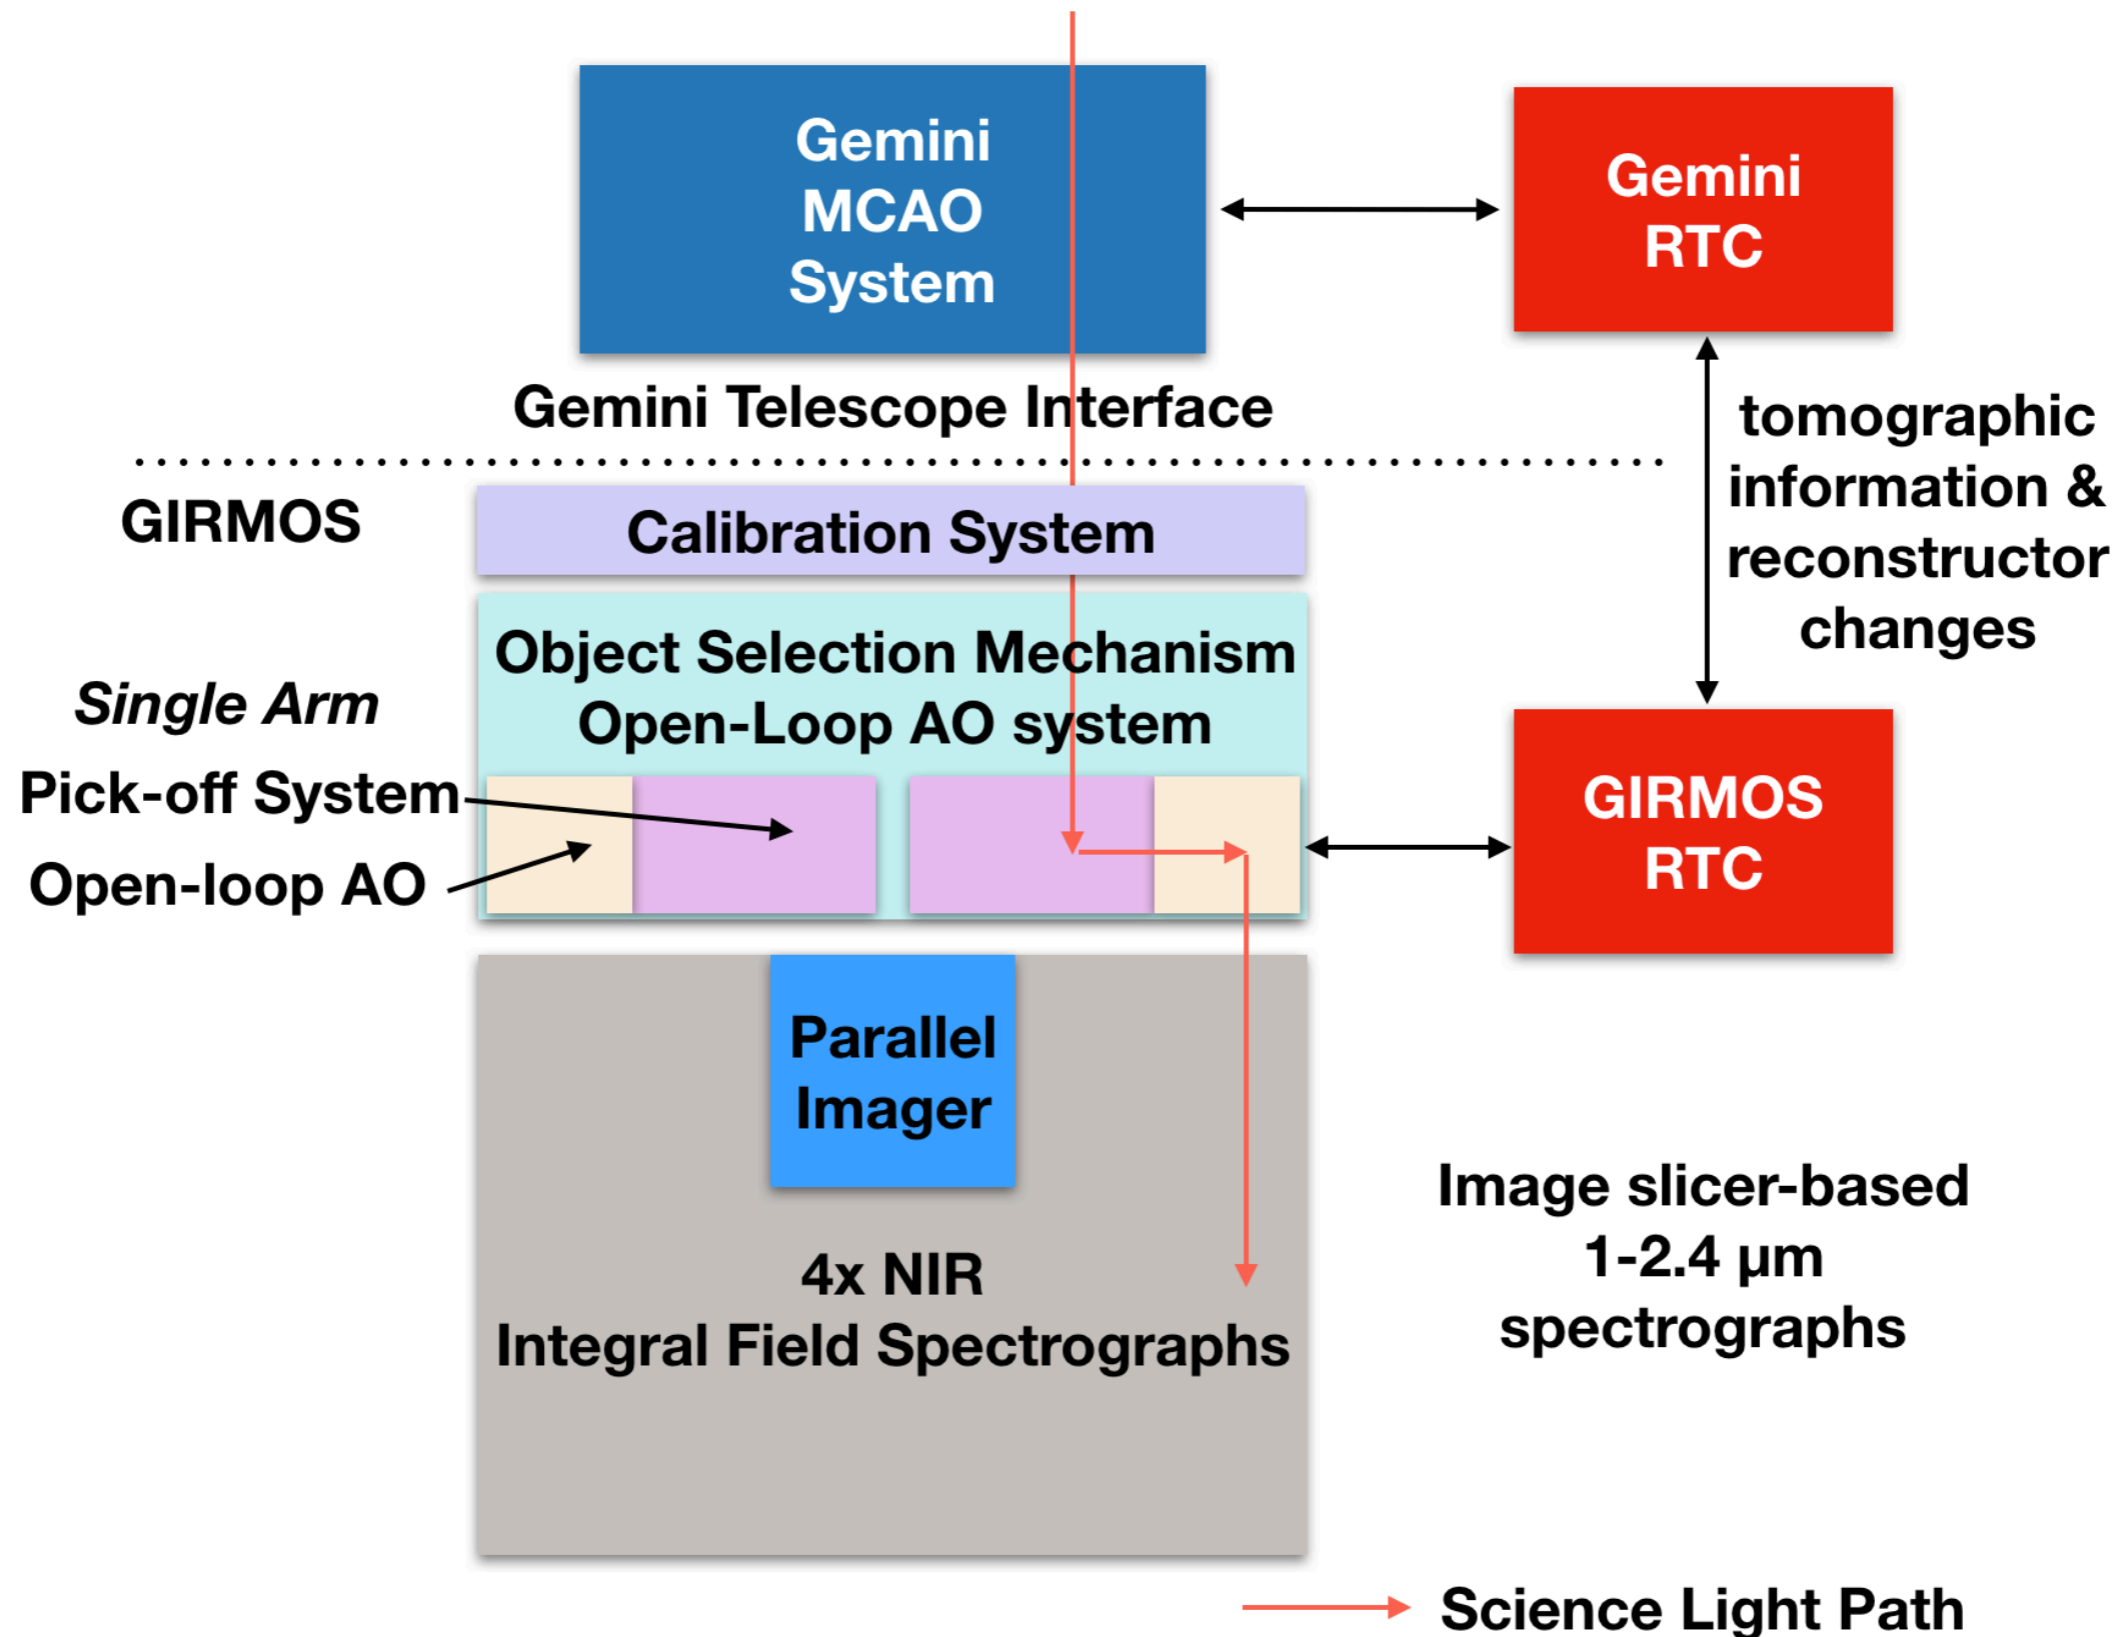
Gemini MCAO System

Gemini RTC

Gemini Telescope Interface

tomographic information & reconstructor changes

GIRMOS

Calibration System

Object Selection Mechanism
Open-Loop AO system

Single Arm

Pick-off System

Open-loop AO

GIRMOS RTC

Parallel Imager

4x NIR
Integral Field Spectrographs

Image slicer-based 1-2.4 μm spectrographs

Science Light Path